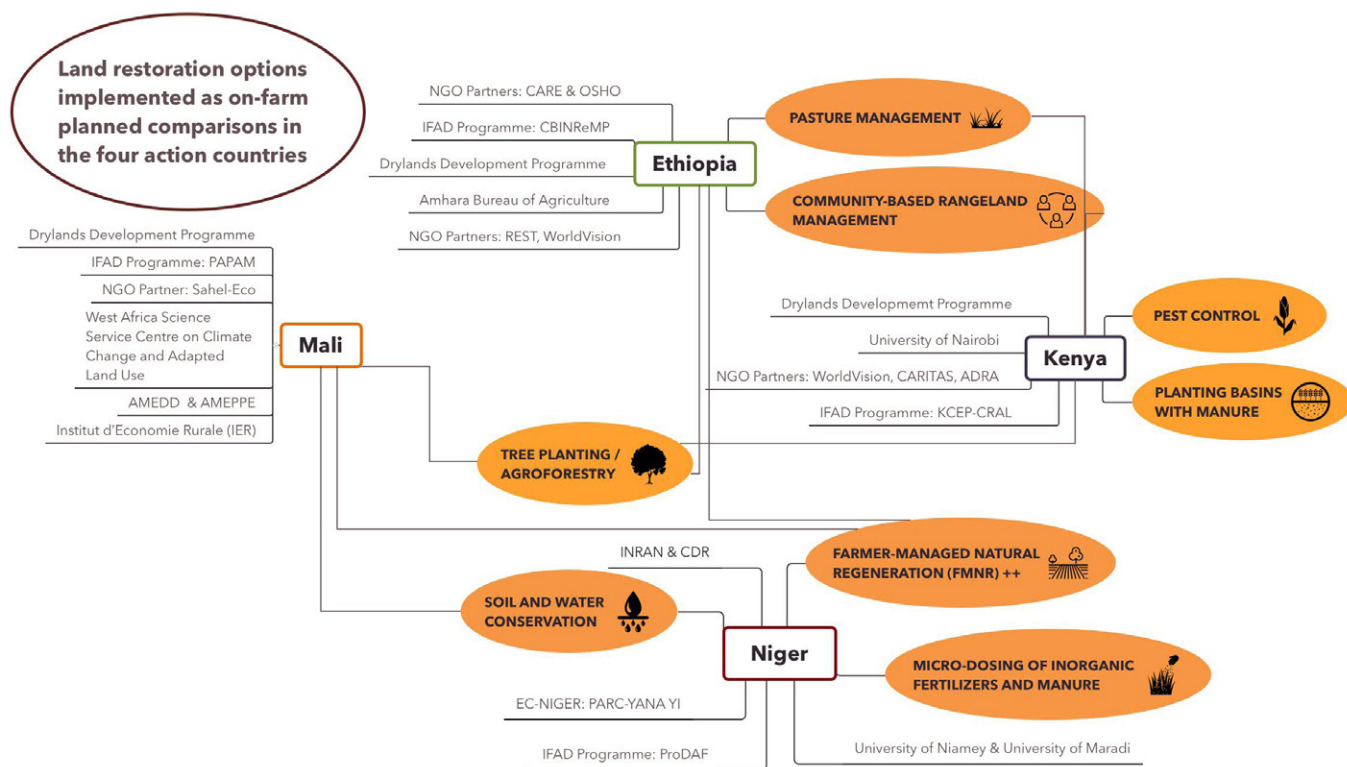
Land restoration options implemented as on-farm planned comparisons in the four action countries

NGO Partners: CARE & OSHO

IFAD Programme: CBINReMP

Drylands Development Programme

Amhara Bureau of Agriculture

NGO Partners: REST, WorldVision

Ethiopia

PASTURE MANAGEMENT

COMMUNITY-BASED RANGELAND MANAGEMENT

Drylands Development Programme

IFAD Programme: PAPAM

NGO Partner: Sahel-Eco

West Africa Science Service Centre on Climate Change and Adapted Land Use

AMEDD & AMEPPE

Institut d'Economie Rurale (IER)

Mali

Drylands Developmemt Programme

University of Nairobi

NGO Partners: WorldVision, CARITAS, ADRA

IFAD Programme: KCEP-CRAL

Kenya

PEST CONTROL

PLANTING BASINS WITH MANURE

TREE PLANTING / AGROFORESTRY

INRAN & CDR

FARMER-MANAGED NATURAL REGENERATION (FMNR) ++

SOIL AND WATER CONSERVATION

Niger

MICRO-DOSING OF INORGANIC FERTILIZERS AND MANURE

EC-NIGER: PARC-YANA YI

IFAD Programme: ProDAF

University of Niamey & University of Maradi